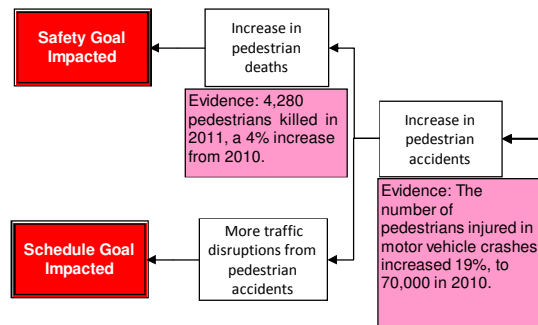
Safety Goal Impacted

Increase in pedestrian deaths

Evidence: 4,280 pedestrians killed in 2011, a 4% increase from 2010.

Increase in pedestrian accidents

Evidence: The number of pedestrians injured in motor vehicle crashes increased 19%, to 70,000 in 2010.

Schedule Goal Impacted

More traffic disruptions from pedestrian accidents